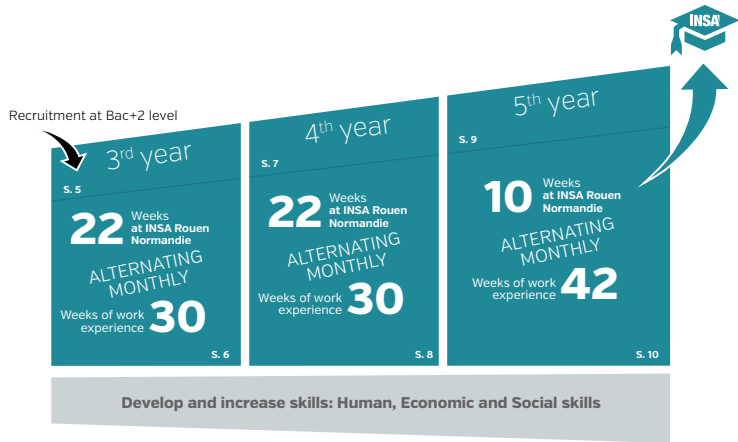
INSA

Recruitment at Bac+2 level

$3^{rd}$ year

S. 5

22 Weeks at INSA Rouen Normandie

ALTERNATING MONTHLY

Weeks of work experience 30

S. 6

$4^{th}$ year

S. 7

22 Weeks at INSA Rouen Normandie

ALTERNATING MONTHLY

Weeks of work experience 30

S. 8

$5^{th}$ year

S. 9

10 Weeks at INSA Rouen Normandie

ALTERNATING MONTHLY

Weeks of work experience 42

S. 10

Develop and increase skills: Human, Economic and Social skills